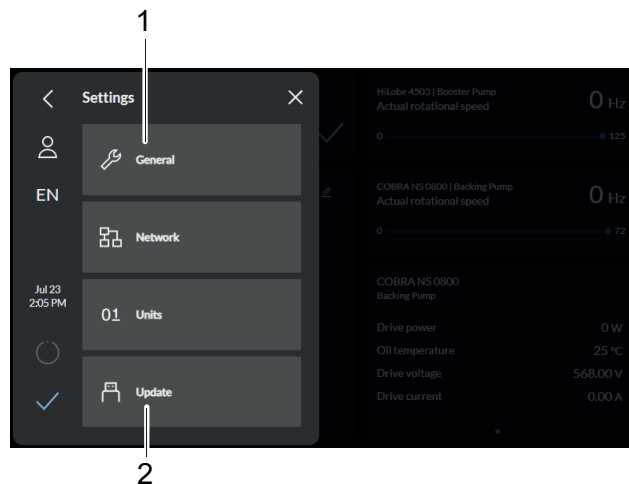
1

Settings

EN

General

Network

01 Units

Update

Jul 23
2:05 PM

2

HiLobe 4503 | Booster Pump
Actual rotational speed
0 Hz
0
125

COBRA NS 0800 | Backing Pump
Actual rotational speed
0 Hz
0
72

COBRA NS 0800
Backing Pump

| | |
|---|---|
| Drive power | 0 W |
| Oil temperature | 25 °C |
| Drive voltage | 568.00 V |
| Drive current | 0.00 A |